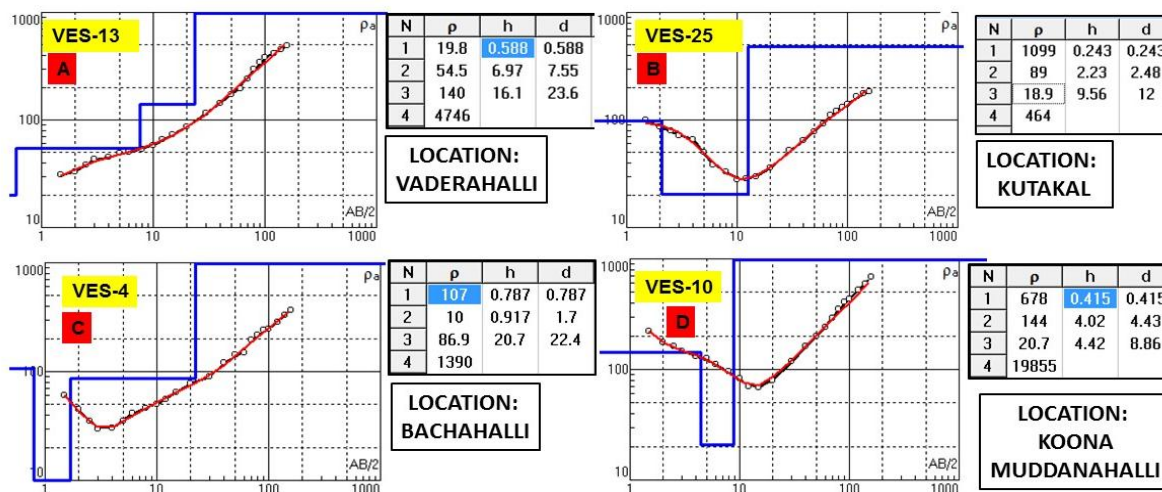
VES-13

A

1000

100

10

1

10

100

1000

ρa

AB/2

| N | ρ | h | d |
|---|---|---|---|
| 1 | 19.8 | 0.588 | 0.588 |
| 2 | 54.5 | 6.97 | 7.55 |
| 3 | 140 | 16.1 | 23.6 |
| 4 | 4746 | | |

LOCATION: VADERAHALLI

VES-25

B

100

10

1

10

100

1000

ρa

AB/2

| N | ρ | h | d |
|---|---|---|---|
| 1 | 1099 | 0.243 | 0.243 |
| 2 | 89 | 2.23 | 2.48 |
| 3 | 18.9 | 9.56 | 12 |
| 4 | 464 | | |

LOCATION: KUTAKAL

VES-4

C

1000

100

10

1

10

100

1000

ρa

AB/2

| N | ρ | h | d |
|---|---|---|---|
| 1 | 107 | 0.787 | 0.787 |
| 2 | 10 | 0.917 | 1.7 |
| 3 | 86.9 | 20.7 | 22.4 |
| 4 | 1390 | | |

LOCATION: BACHAHALLI

VES-10

D

1000

100

10

1

10

100

1000

ρa

AB/2

| N | ρ | h | d |
|---|---|---|---|
| 1 | 678 | 0.415 | 0.415 |
| 2 | 144 | 4.02 | 4.43 |
| 3 | 20.7 | 4.42 | 8.86 |
| 4 | 19855 | | |

LOCATION: KOONA MUDDANAHALLI